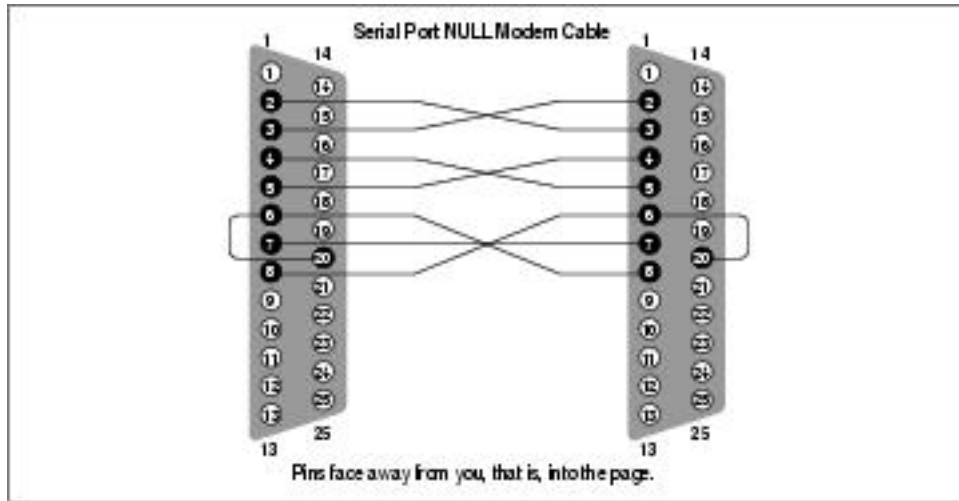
Serial Port NULL Modem Cable

1 14

1 14
2 15
3 16
4 17
5 18
6 19
7 20
8 21
9 22
10 23
11 24
12 25
13

13 25

1 14

1 14
2 15
3 16
4 17
5 18
6 19
7 20
8 21
9 22
10 23
11 24
12 25
13

13 25

Pins face away from you, that is, into the page.